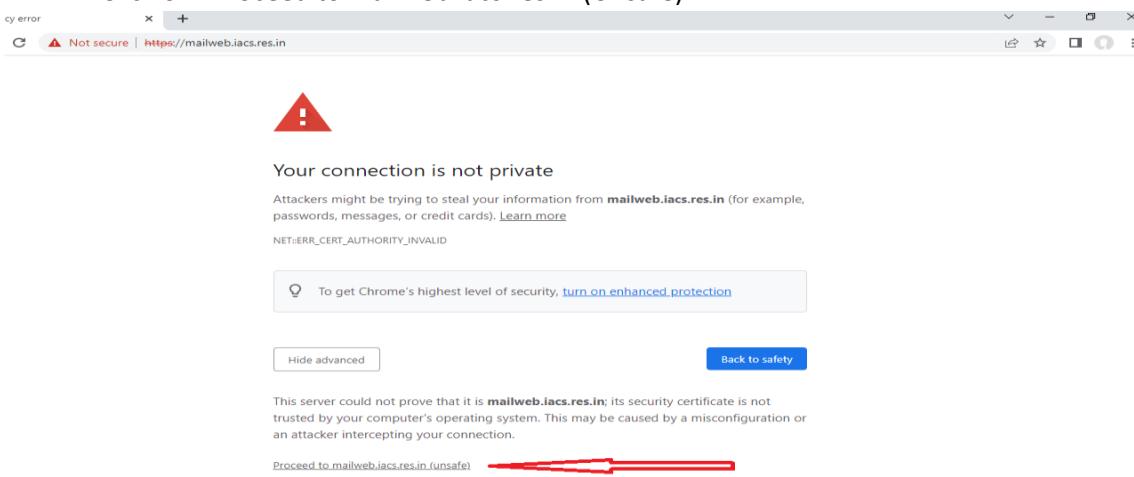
cy error

Not secure | https://mailweb.iacs.res.in

Your connection is not private

Attackers might be trying to steal your information from **mailweb.iacs.res.in** (for example, passwords, messages, or credit cards). Learn more

NET::ERR_CERT_AUTHORITY_INVALID

To get Chrome's highest level of security, turn on enhanced protection

Hide advanced

Back to safety

This server could not prove that it is **mailweb.iacs.res.in**; its security certificate is not trusted by your computer's operating system. This may be caused by a misconfiguration or an attacker intercepting your connection.

Proceed to mailweb.iacs.res.in (unsafe)